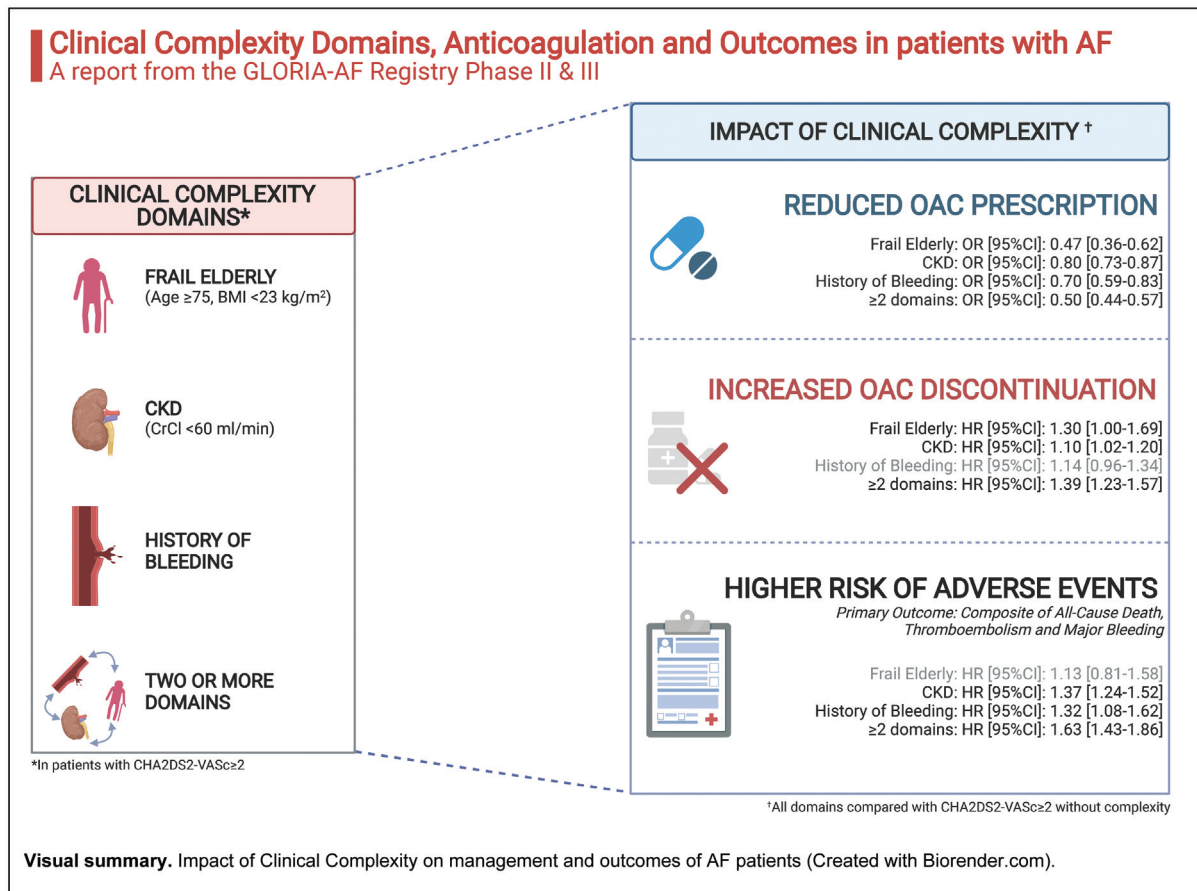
Clinical Complexity Domains, Anticoagulation and Outcomes in patients with AF
A report from the GLORIA-AF Registry Phase II & III

CLINICAL COMPLEXITY DOMAINS*

FRAIL ELDERLY
(Age ≥75, BMI <23 kg/m$^2$)

CKD
(CrCl <60 ml/min)

HISTORY OF BLEEDING

TWO OR MORE DOMAINS

*In patients with CHA2DS2-VASc≥2

IMPACT OF CLINICAL COMPLEXITY †

REDUCED OAC PRESCRIPTION
Frail Elderly: OR [95%CI]: 0.47 [0.36-0.62]
CKD: OR [95%CI]: 0.80 [0.73-0.87]
History of Bleeding: OR [95%CI]: 0.70 [0.59-0.83]
≥2 domains: OR [95%CI]: 0.50 [0.44-0.57]

INCREASED OAC DISCONTINUATION
Frail Elderly: HR [95%CI]: 1.30 [1.00-1.69]
CKD: HR [95%CI]: 1.10 [1.02-1.20]
History of Bleeding: HR [95%CI]: 1.14 [0.96-1.34]
≥2 domains: HR [95%CI]: 1.39 [1.23-1.57]

HIGHER RISK OF ADVERSE EVENTS
Primary Outcome: Composite of All-Cause Death, Thromboembolism and Major Bleeding

Frail Elderly: HR [95%CI]: 1.13 [0.81-1.58]
CKD: HR [95%CI]: 1.37 [1.24-1.52]
History of Bleeding: HR [95%CI]: 1.32 [1.08-1.62]
≥2 domains: HR [95%CI]: 1.63 [1.43-1.86]

†All domains compared with CHA2DS2-VASc≥2 without complexity

Visual summary. Impact of Clinical Complexity on management and outcomes of AF patients (Created with Biorender.com).